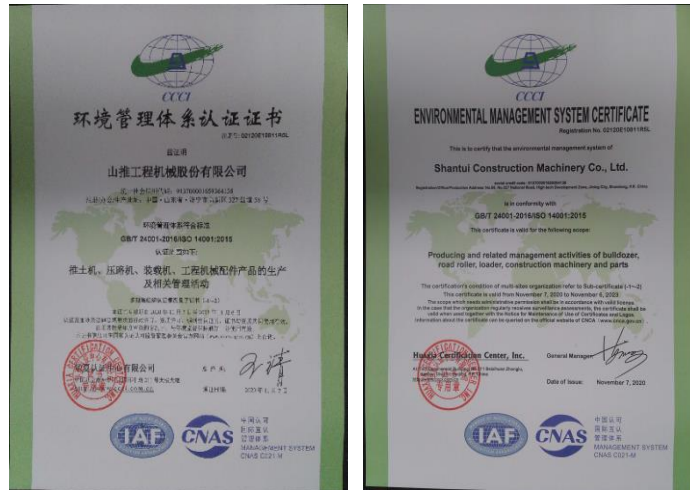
CCCI

环境管理体系认证证书

证书号: 02120E10011R5L

兹证明

山推工程机械股份有限公司

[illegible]

环境管理体系符合标准

GB/T 24001-2016/ISO 14001:2015

认证覆盖范围

推土机、压路机、装载机、工程机械配件产品的生产及相关管理活动

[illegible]

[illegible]

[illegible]有限公司

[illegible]

IAF

CNAS

中国认可 国际互认 管理体系 MANAGEMENT SYSTEM CNAS C021-M

CCCI

ENVIRONMENTAL MANAGEMENT SYSTEM CERTIFICATE

Registration No. 02120E10011R5L

This is to certify that the environmental management system of

Shantui Construction Machinery Co., Ltd.

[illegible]

is in conformity with

GB/T 24001-2016/ISO 14001:2015

This certificate is valid for the following scope:

Producing and related management activities of bulldozer, road roller, loader, construction machinery and parts

The certification's condition of multi-sites organization refer to Sub-certificate (1/1~3)

This certificate is valid from November 7, 2020 to November 6, 2023

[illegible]

Huaxia Certification Center, Inc.

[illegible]

General Manager

Date of Issue: November 7, 2020

IAF

CNAS

中国认可 国际互认 管理体系 MANAGEMENT SYSTEM CNAS C021-M